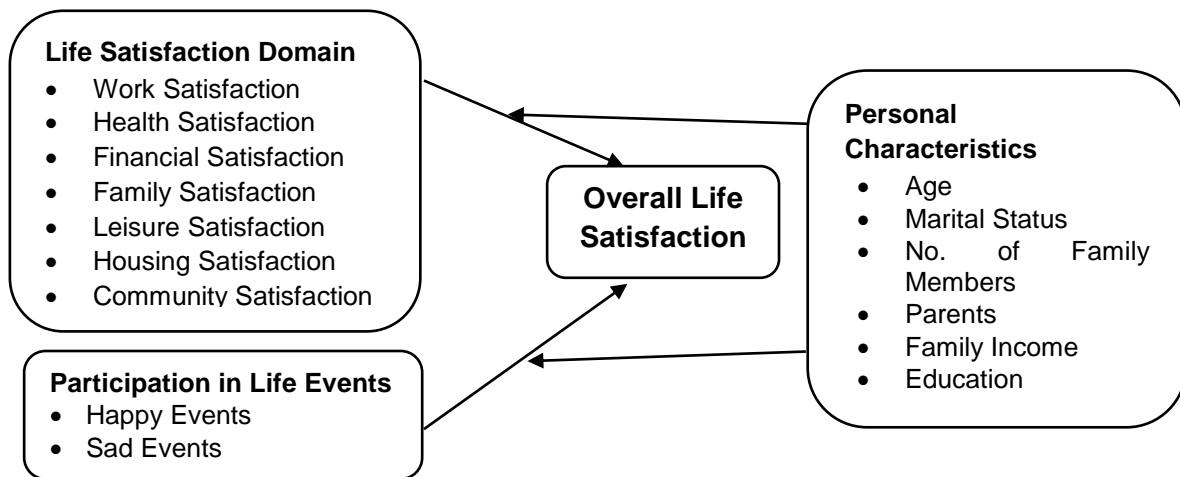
**Life Satisfaction Domain**
- Work Satisfaction
- Health Satisfaction
- Financial Satisfaction
- Family Satisfaction
- Leisure Satisfaction
- Housing Satisfaction
- Community Satisfaction

**Overall Life Satisfaction**

**Personal Characteristics**
- Age
- Marital Status
- No. of Family Members
- Parents
- Family Income
- Education

**Participation in Life Events**
- Happy Events
- Sad Events